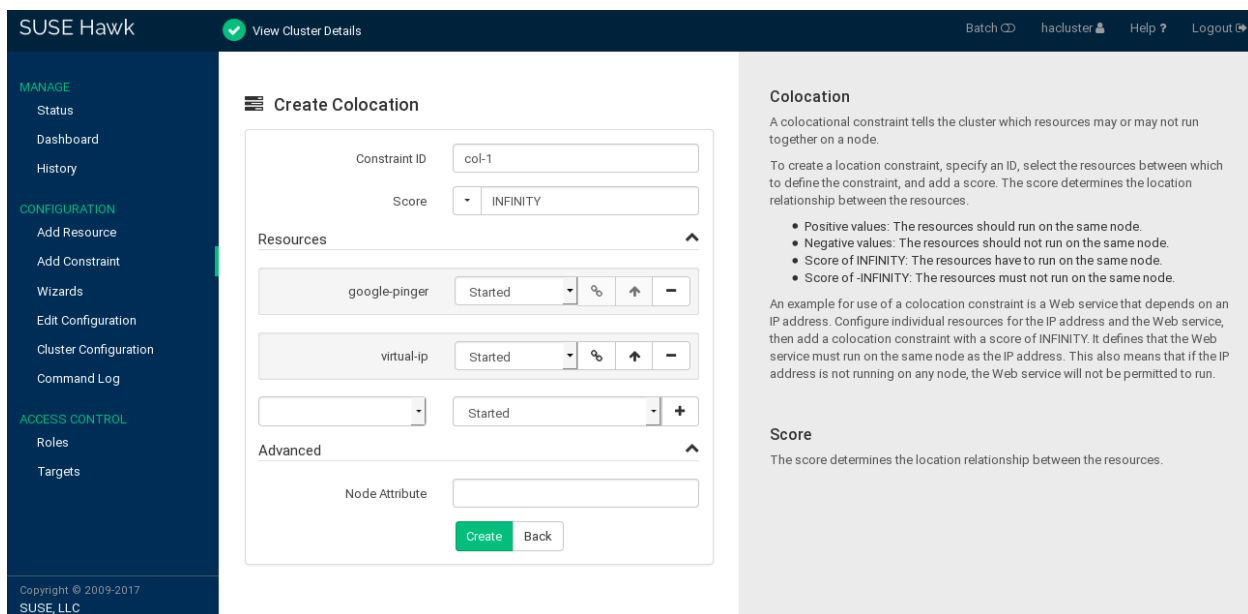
SUSE Hawk

View Cluster Details

Batch hacluster Help ? Logout

MANAGE
Status
Dashboard
History

CONFIGURATION
Add Resource
Add Constraint
Wizards
Edit Configuration
Cluster Configuration
Command Log

ACCESS CONTROL
Roles
Targets

Copyright © 2009-2017 SUSE, LLC

Create Colocation

Constraint ID col-1

Score INFINITY

Resources

google-pinger Started

virtual-ip Started

Started

Advanced

Node Attribute

Create Back

Colocation

A colocational constraint tells the cluster which resources may or may not run together on a node.

To create a location constraint, specify an ID, select the resources between which to define the constraint, and add a score. The score determines the location relationship between the resources.

- Positive values: The resources should run on the same node.
- Negative values: The resources should not run on the same node.
- Score of INFINITY: The resources have to run on the same node.
- Score of -INFINITY: The resources must not run on the same node.

An example for use of a colocation constraint is a Web service that depends on an IP address. Configure individual resources for the IP address and the Web service, then add a colocation constraint with a score of INFINITY. It defines that the Web service must run on the same node as the IP address. This also means that if the IP address is not running on any node, the Web service will not be permitted to run.

Score

The score determines the location relationship between the resources.